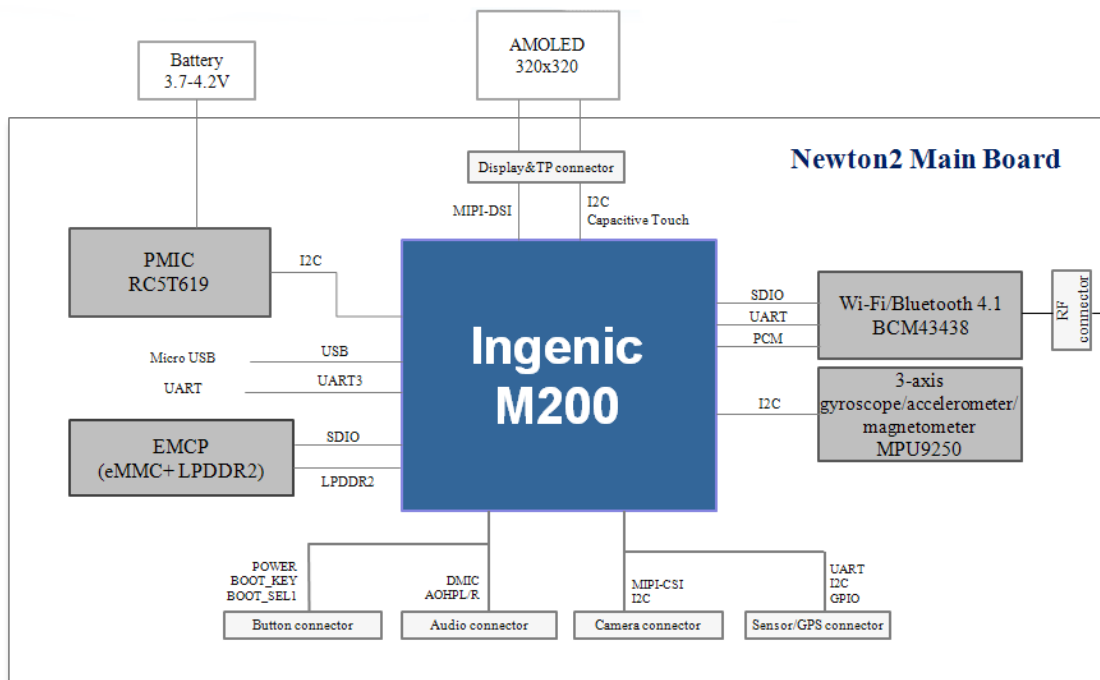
Battery
3.7-4.2V

AMOLED
320x320

Newton2 Main Board

Display&TP connector

MIPI-DSI

I2C
Capacitive Touch

PMIC
RC5T619

I2C

Ingenic
M200

SDIO
UART
PCM

Wi-Fi/Bluetooth 4.1
BCM43438

RF connector

Micro USB

USB

UART

UART3

I2C

3-axis
gyroscope/accelerometer/
magnetometer
MPU9250

EMCP
(eMMC+LPDDR2)

SDIO

LPDDR2

POWER
BOOT_KEY
BOOT_SEL1

DMIC
AOHPL/R

MIPI-CSI
I2C

UART
I2C
GPIO

Button connector

Audio connector

Camera connector

Sensor/GPS connector